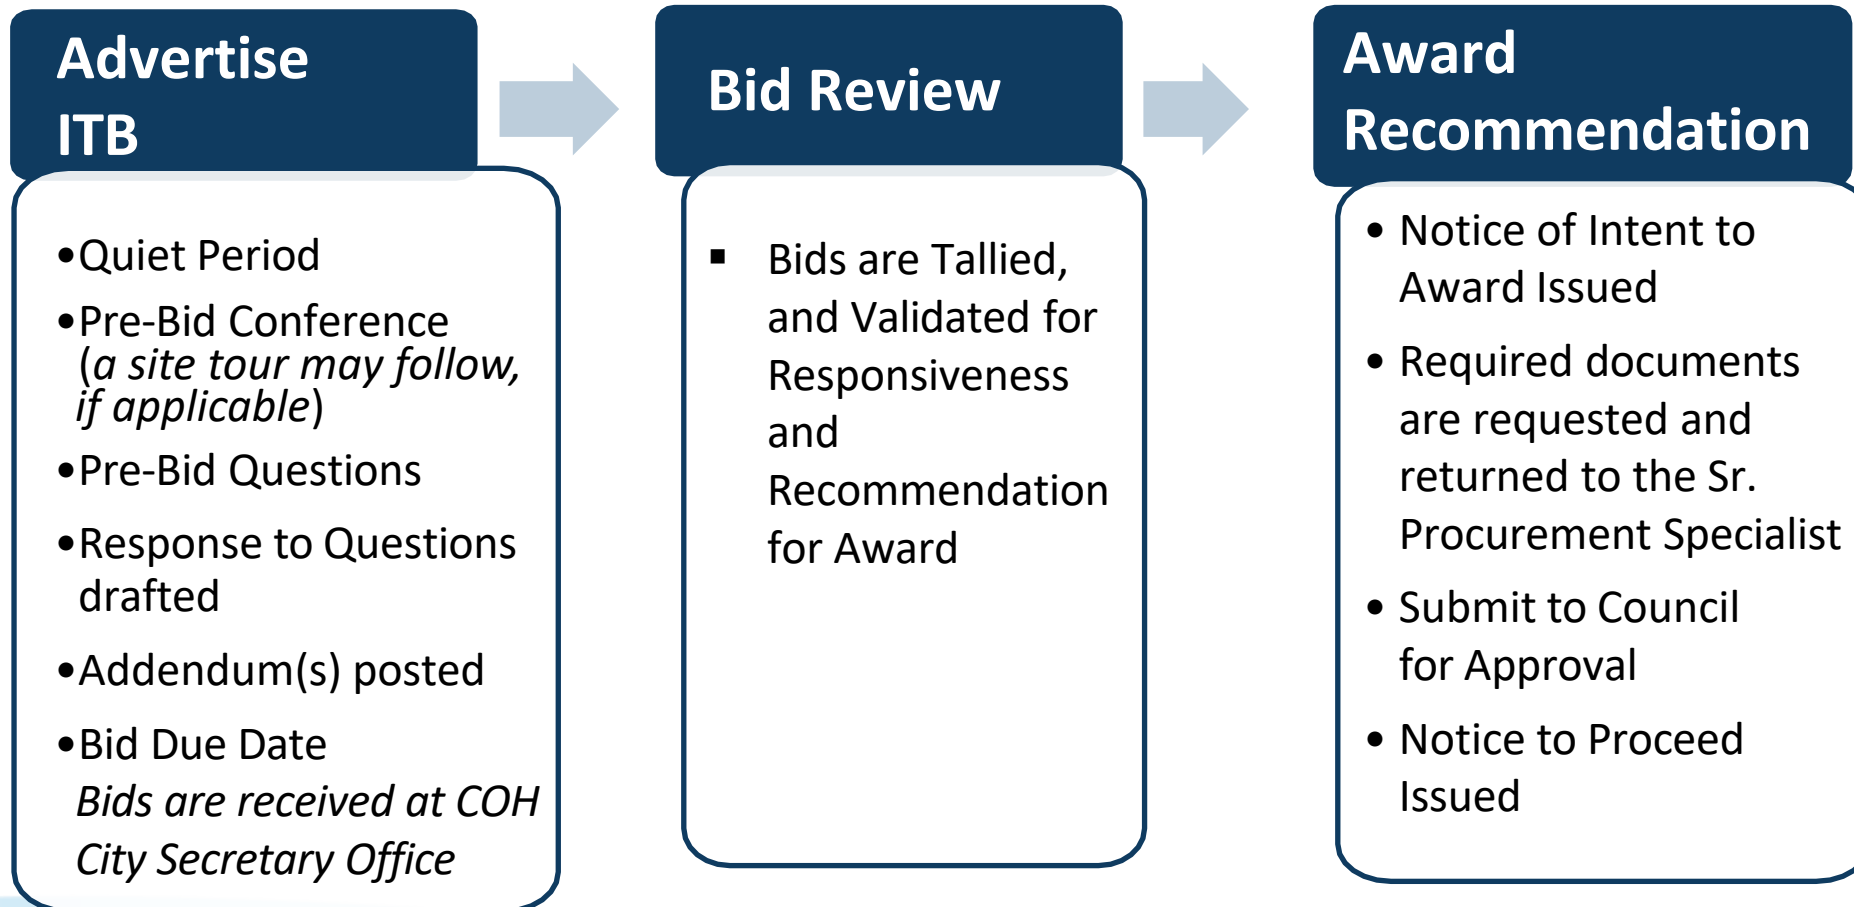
Advertise ITB

•Quiet Period

•Pre-Bid Conference (*a site tour may follow, if applicable*)

•Pre-Bid Questions

•Response to Questions drafted

•Addendum(s) posted

•Bid Due Date
*Bids are received at COH City Secretary Office*

Bid Review

▪ Bids are Tallied, and Validated for Responsiveness and Recommendation for Award

Award Recommendation

• Notice of Intent to Award Issued

• Required documents are requested and returned to the Sr. Procurement Specialist

• Submit to Council for Approval

• Notice to Proceed Issued